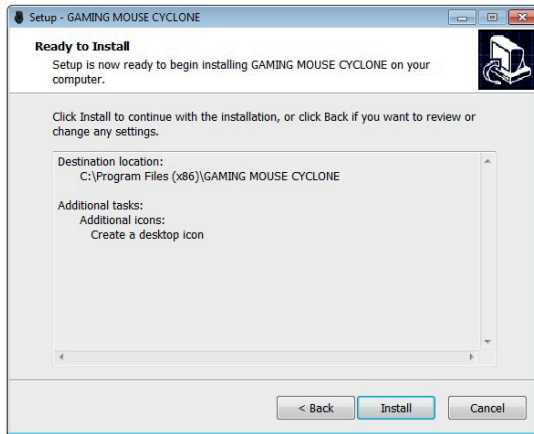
Setup - GAMING MOUSE CYCLONE

Ready to Install

Setup is now ready to begin installing GAMING MOUSE CYCLONE on your computer.

Click Install to continue with the installation, or click Back if you want to review or change any settings.

Destination location:
C:\Program Files (x86)\GAMING MOUSE CYCLONE

Additional tasks:
Additional icons:
Create a desktop icon

< Back

Install

Cancel